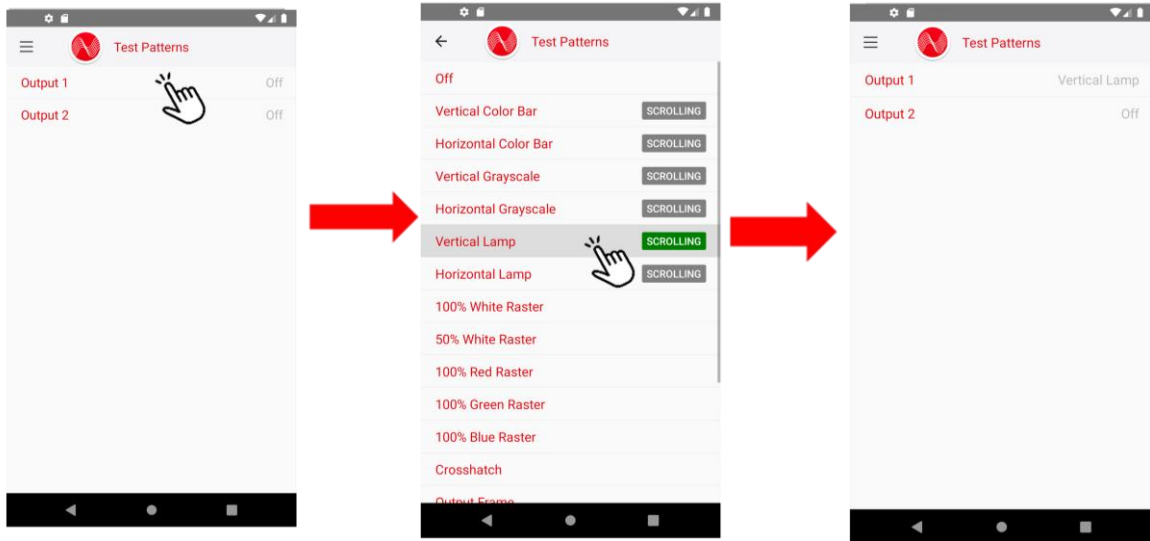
Test Patterns

Output 1 Off

Output 2 Off

Test Patterns

Off

Vertical Color Bar SCROLLING

Horizontal Color Bar SCROLLING

Vertical Grayscale SCROLLING

Horizontal Grayscale SCROLLING

Vertical Lamp SCROLLING

Horizontal Lamp SCROLLING

100% White Raster

50% White Raster

100% Red Raster

100% Green Raster

100% Blue Raster

Crosshatch

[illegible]

Test Patterns

Output 1 Vertical Lamp

Output 2 Off